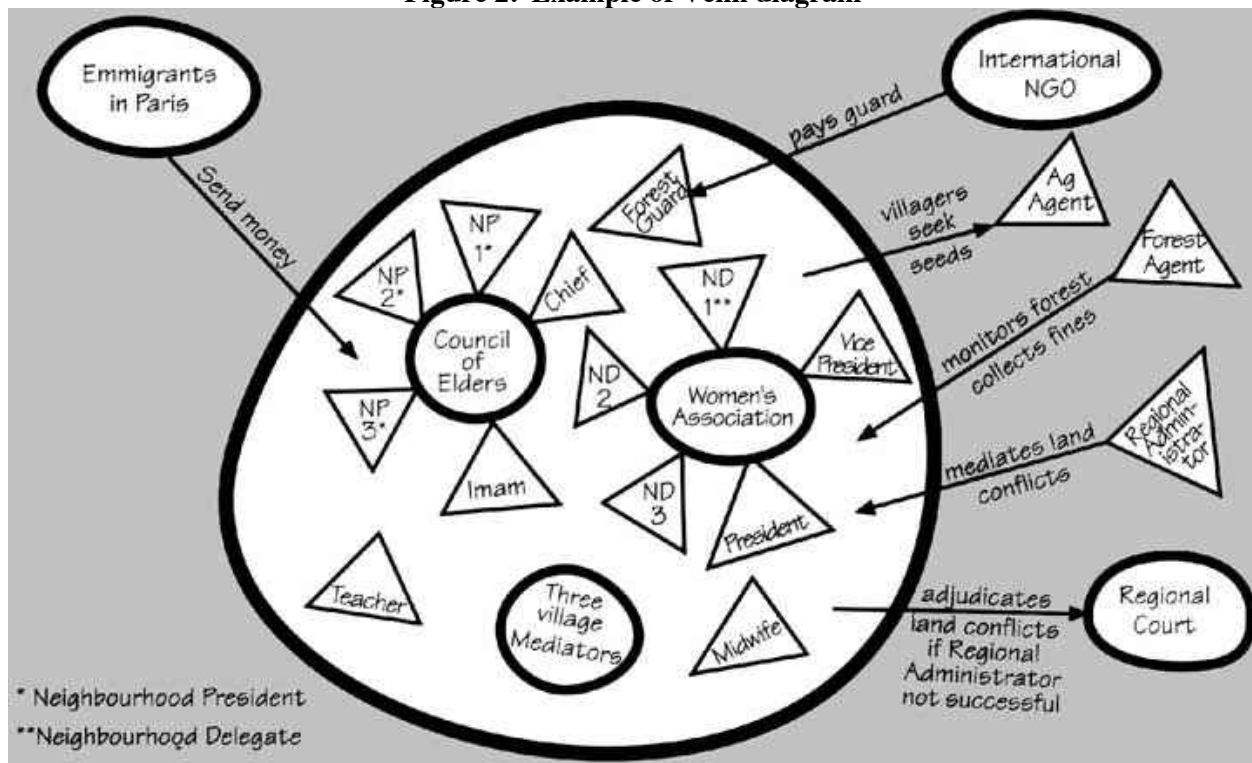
Figure 2: Example of Venn diagram

Emmigrants in Paris

Send money

International NGO

pays guard

Forest Guard

villagers seek seeds

Ag Agent

Forest Agent

monitors forest collects fines

Regional Administrator

mediates land conflicts

NP 1*

NP 2*

Chief

Council of Elders

NP 3*

Imam

ND 1**

Vice President

ND 2

Women's Association

ND 3

President

Teacher

Three village Mediators

Midwife

adjudicates land conflicts if Regional Administrator not successful

Regional Court

* Neighbourhood President

**Neighbourhood Delegate